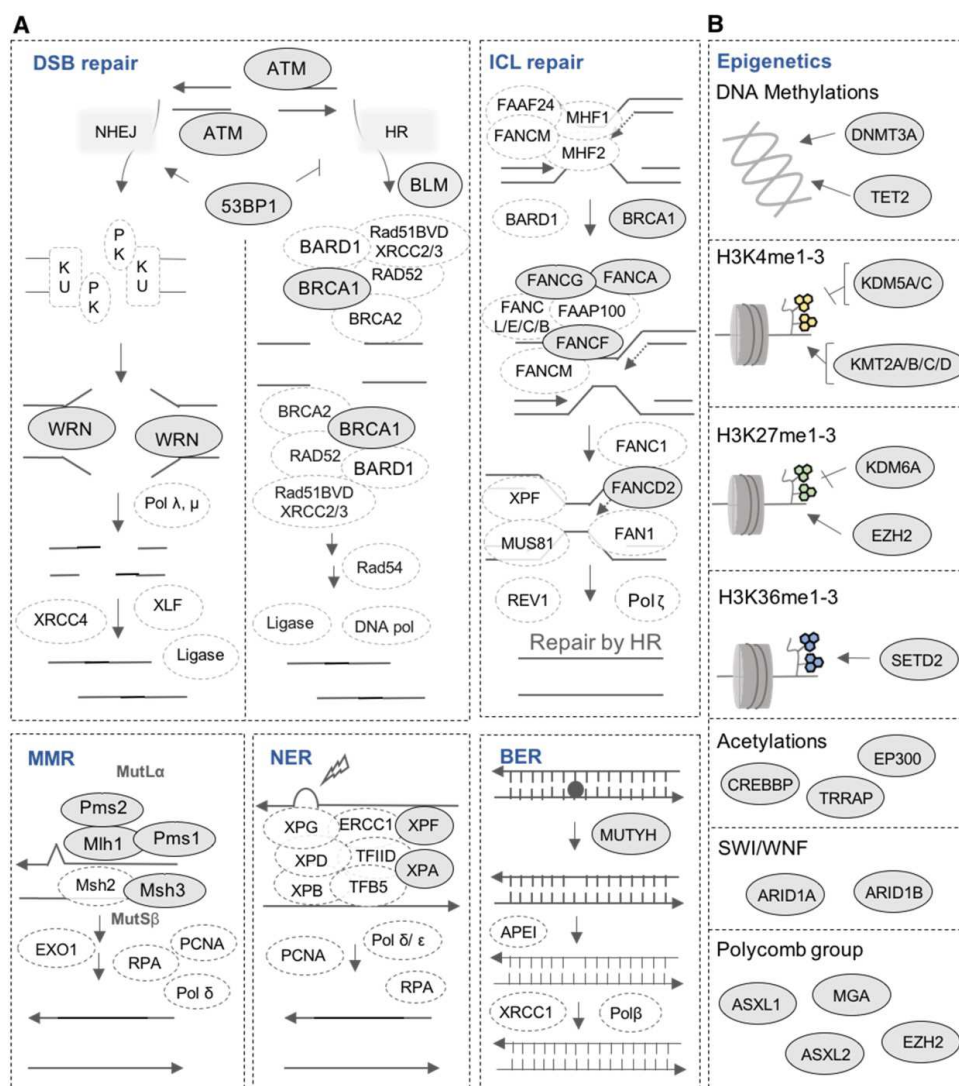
A

DSB repair

ATM

NHEJ

ATM

HR

53BP1

BLM

P K

K U

P K

K U

BARD1

Rad51BVD XRCC2/3

RAD52

BRCA1

BRCA2

WRN

WRN

BRCA2

BRCA1

RAD52

BARD1

Rad51BVD XRCC2/3

Pol λ, μ

Rad54

XRCC4

XLF

Ligase

Ligase

DNA pol

ICL repair

FAAF24

FANCM

MHF1

MHF2

BARD1

BRCA1

FANCG

FANCA

FANC L/E/C/B

FAAP100

FANCF

FANCM

FANC1

XPF

FANCD2

MUS81

FAN1

REV1

Pol ζ

Repair by HR

B

Epigenetics

DNA Methylations

DNMT3A

TET2

H3K4me1-3

KDM5A/C

KMT2A/B/C/D

H3K27me1-3

KDM6A

EZH2

H3K36me1-3

SETD2

Acetylations

CREBBP

TRRAP

EP300

SWI/WNF

ARID1A

ARID1B

Polycomb group

ASXL1

MGA

ASXL2

EZH2

MMR

MutLα

Pms2

Mlh1

Pms1

Msh2

Msh3

MutSβ

EXO1

RPA

PCNA

Pol δ

NER

XPG

ERCC1

XPF

XPD

TFIID

XPA

XPB

TFB5

PCNA

Pol δ/ ε

RPA

BER

MUTYH

APEI

XRCC1

Polβ